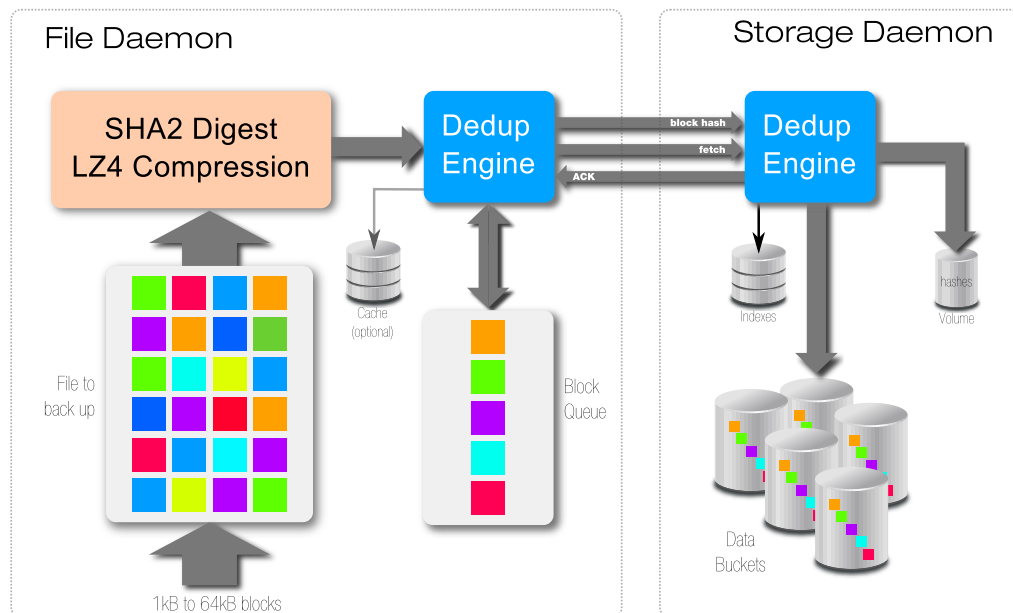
File Daemon

Storage Daemon

SHA2 Digest
LZ4 Compression

Dedup Engine

block hash

fetch

ACK

Dedup Engine

Cache (optional)

Indexes

hashes

Volume

File to back up

Block Queue

Data Buckets

1kB to 64kB blocks